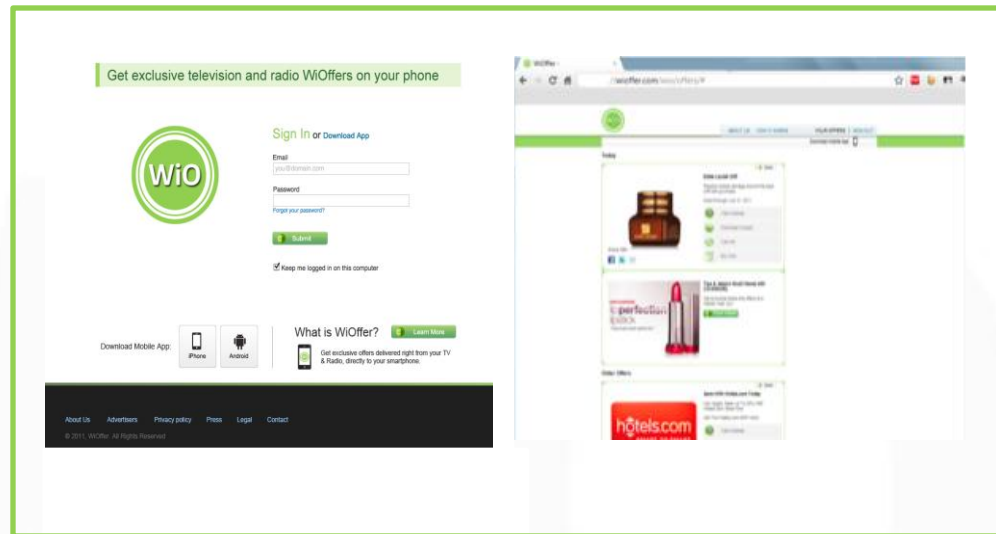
Get exclusive television and radio WiOffers on your phone

WiO

Sign In or Download App

Email

you@domain.com

Password

Forgot your password?

Submit

Keep me logged in on this computer

Download Mobile App:

iPhone

Android

What is WiOffer?

Learn More

Get exclusive offers delivered right from your TV & Radio, directly to your smartphone.

About Us Advertisers Privacy policy Press Legal Contact

© 2011, WiOffer. All Rights Reserved

WiOffer

wioffer.com/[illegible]

ABOUT US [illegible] YOUR OFFERS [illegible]

Today

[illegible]

perfection

Older Offers

hotels.com

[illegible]